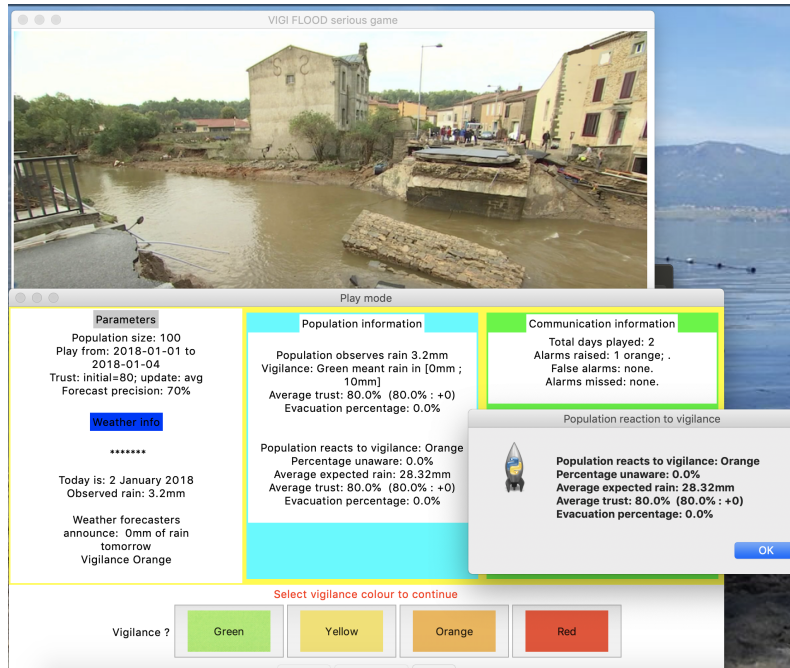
VIGI FLOOD serious game

Play mode

Parameters

Population size: 100
Play from: 2018-01-01 to 2018-01-04
Trust: initial=80; update: avg
Forecast precision: 70%

Weather info

*******

Today is: 2 January 2018
Observed rain: 3.2mm

Weather forecasters announce: 0mm of rain tomorrow
Vigilance Orange

Population information

Population observes rain 3.2mm
Vigilance: Green meant rain in [0mm ; 10mm]
Average trust: 80.0% (80.0% : +0)
Evacuation percentage: 0.0%

Population reacts to vigilance: Orange
Percentage unaware: 0.0%
Average expected rain: 28.32mm
Average trust: 80.0% (80.0% : +0)
Evacuation percentage: 0.0%

Communication information

Total days played: 2
Alarms raised: 1 orange; .
False alarms: none.
Alarms missed: none.

Population reaction to vigilance

Population reacts to vigilance: Orange
Percentage unaware: 0.0%
Average expected rain: 28.32mm
Average trust: 80.0% (80.0% : +0)
Evacuation percentage: 0.0%

OK

Select vigilance colour to continue

Vigilance ?

Green

Yellow

Orange

Red